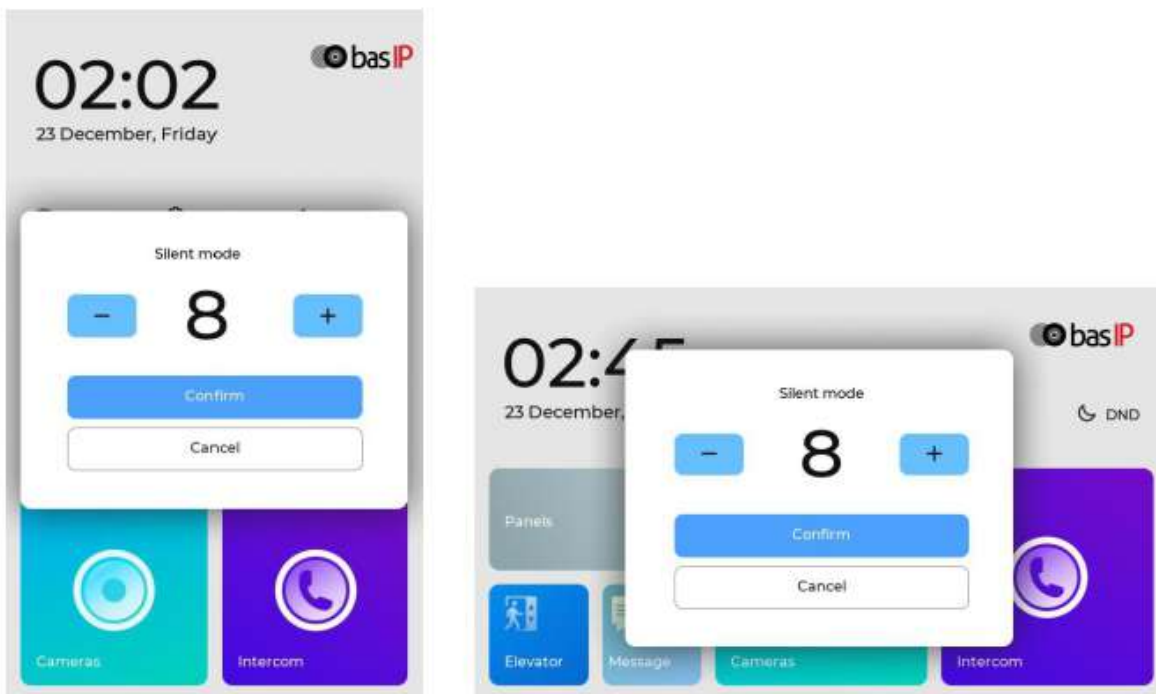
bas IP

02:02

23 December, Friday

Silent mode

–

8

+

Confirm

Cancel

Cameras

Intercom

bas IP

02:4

23 December,

DND

Silent mode

–

8

+

Confirm

Cancel

Panels

Elevator

Message

Cameras

Intercom